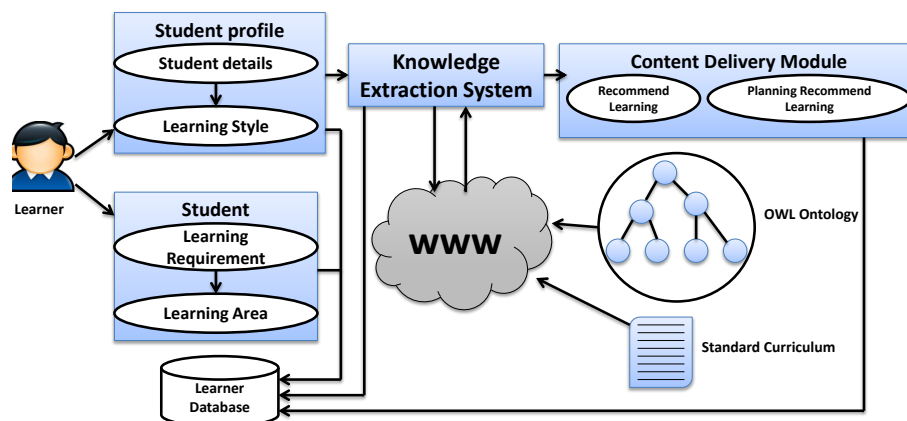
Student profile
Student details
Learning Style
Knowledge Extraction System
Content Delivery Module
Recommend Learning
Planning Recommend Learning
Learner
Student
Learning Requirement
Learning Area
WWW
OWL Ontology
Standard Curriculum
Learner Database